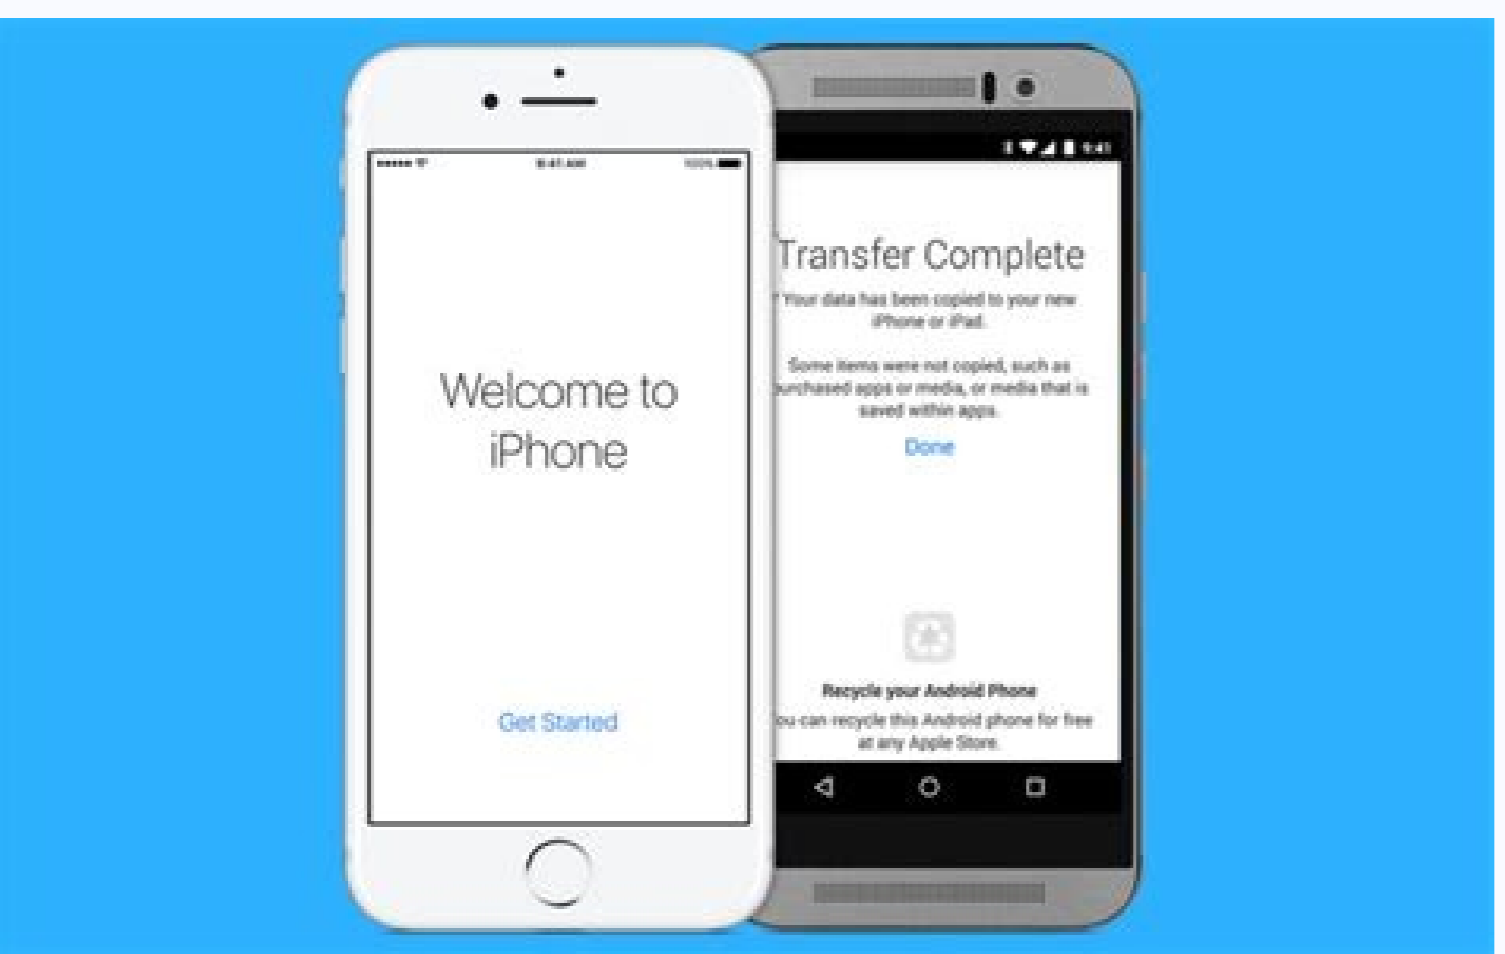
9:41 AM

100%

Welcome to iPhone

Get Started

9:41

Transfer Complete

Your data has been copied to your new iPhone or iPad.

Some items were not copied, such as urchased apps or media, or media that is saved within apps.

Done

Recycle your Android Phone

ou can recycle this Android phone for free at any Apple Store.